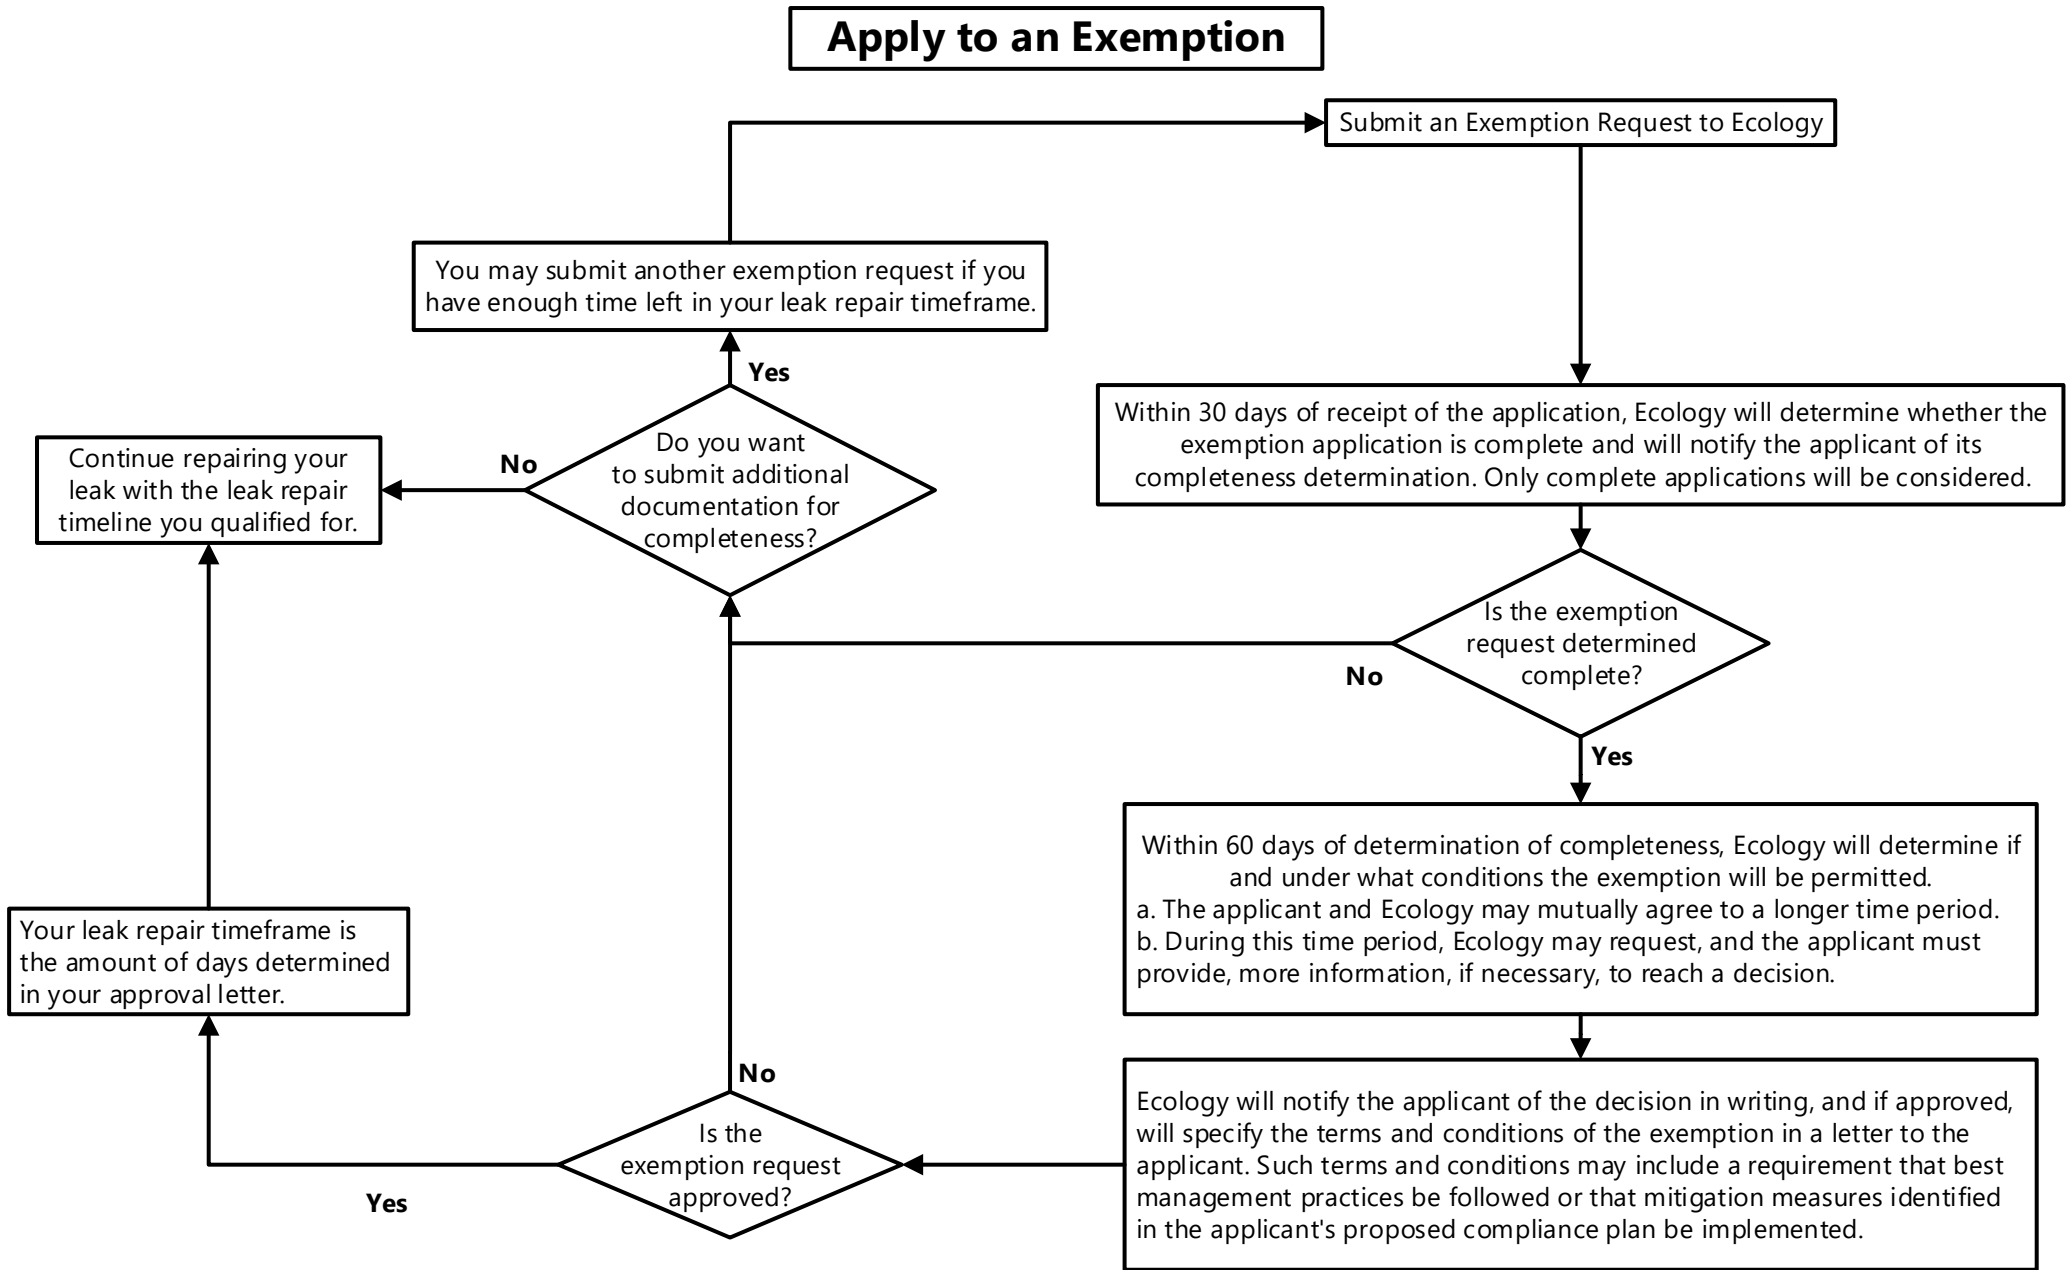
Apply to an Exemption

Submit an Exemption Request to Ecology

Within 30 days of receipt of the application, Ecology will determine whether the exemption application is complete and will notify the applicant of its completeness determination. Only complete applications will be considered.

Is the exemption request determined complete?

No

Yes

Within 60 days of determination of completeness, Ecology will determine if and under what conditions the exemption will be permitted.
a. The applicant and Ecology may mutually agree to a longer time period.
b. During this time period, Ecology may request, and the applicant must provide, more information, if necessary, to reach a decision.

Ecology will notify the applicant of the decision in writing, and if approved, will specify the terms and conditions of the exemption in a letter to the applicant. Such terms and conditions may include a requirement that best management practices be followed or that mitigation measures identified in the applicant's proposed compliance plan be implemented.

Is the exemption request approved?

No

Yes

Your leak repair timeframe is the amount of days determined in your approval letter.

Continue repairing your leak with the leak repair timeline you qualified for.

No

Do you want to submit additional documentation for completeness?

Yes

You may submit another exemption request if you have enough time left in your leak repair timeframe.